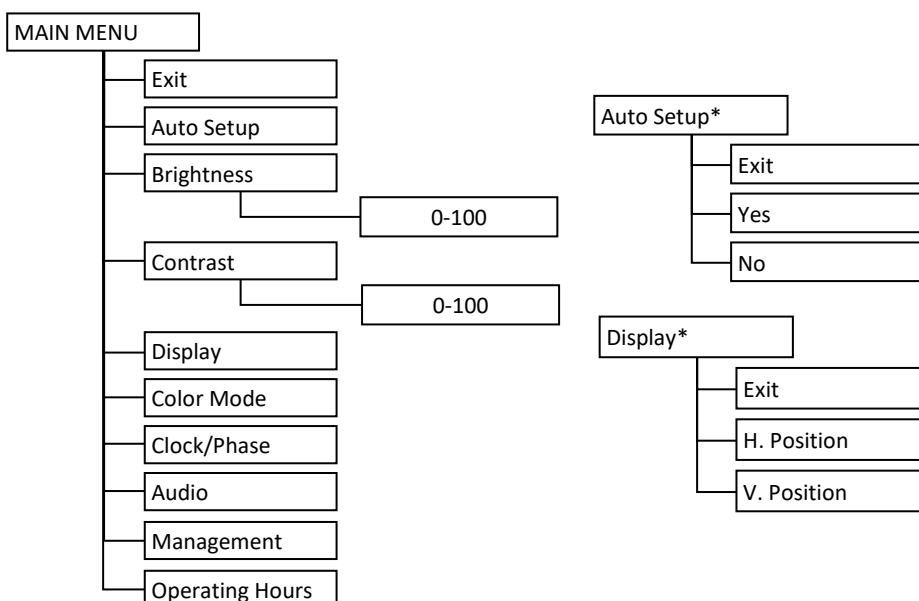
MAIN MENU

Exit

Auto Setup

Brightness

0-100

Contrast

0-100

Display

Color Mode

Clock/Phase

Audio

Management

Operating Hours

Auto Setup*

Exit

Yes

No

Display*

Exit

H. Position

V. Position